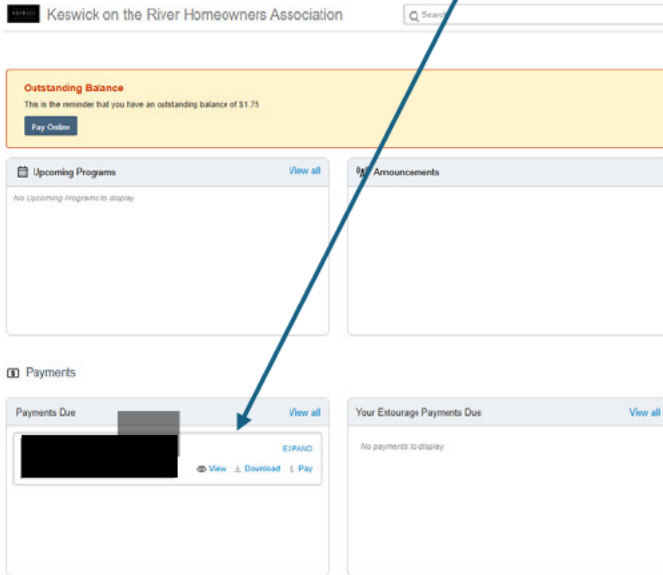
Keswick on the River Homeowners Association

Search

Outstanding Balance

This is the reminder that you have an outstanding balance of $1.75

Pay Online

Upcoming Programs

View all

No Upcoming Programs to display

Announcements

Payments

Payments Due

View all

EXPAND

View

Download

Pay

Your Entourage Payments Due

View all

No payments to display